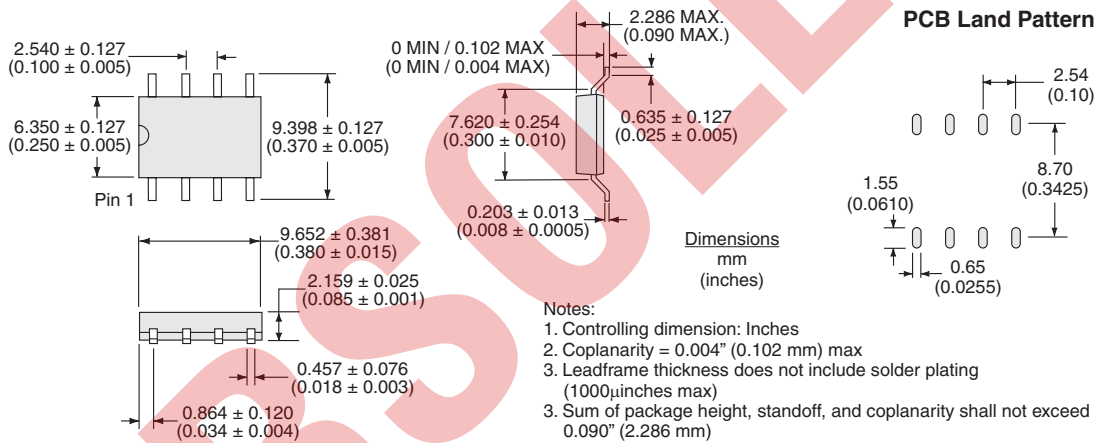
2.286 MAX.
(0.090 MAX.)

PCB Land Pattern

2.540 ± 0.127
(0.100 ± 0.005)

0 MIN / 0.102 MAX
(0 MIN / 0.004 MAX)

2.54
(0.10)

6.350 ± 0.127
(0.250 ± 0.005)

9.398 ± 0.127
(0.370 ± 0.005)

7.620 ± 0.254
(0.300 ± 0.010)

0.635 ± 0.127
(0.025 ± 0.005)

8.70
(0.3425)

Pin 1

1.55
(0.0610)

0.203 ± 0.013
(0.008 ± 0.0005)

9.652 ± 0.381
(0.380 ± 0.015)

Dimensions
mm
(inches)

0.65
(0.0255)

2.159 ± 0.025
(0.085 ± 0.001)

Notes:
1. Controlling dimension: Inches
2. Coplanarity = 0.004” (0.102 mm) max
3. Leadframe thickness does not include solder plating (1000μinches max)
3. Sum of package height, standoff, and coplanarity shall not exceed 0.090” (2.286 mm)

0.457 ± 0.076
(0.018 ± 0.003)

0.864 ± 0.120
(0.034 ± 0.004)